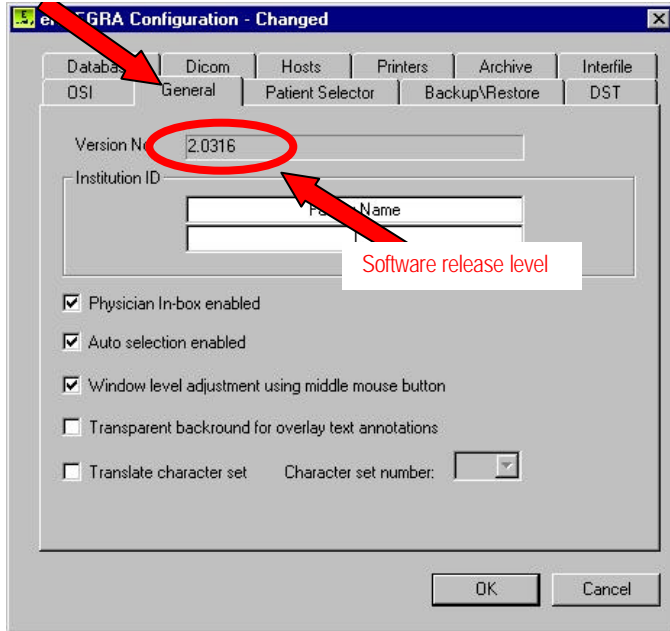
e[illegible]EGRA Configuration - Changed

Databa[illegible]
Dicom
Hosts
Printers
Archive
Interfile
OSI
General
Patient Selector
Backup\Restore
DST

Version N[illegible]
2.0316

Institution ID

Fa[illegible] Name

Software release level

Physician In-box enabled

Auto selection enabled

Window level adjustment using middle mouse button

Transparent backround for overlay text annotations

Translate character set
Character set number:

OK
Cancel